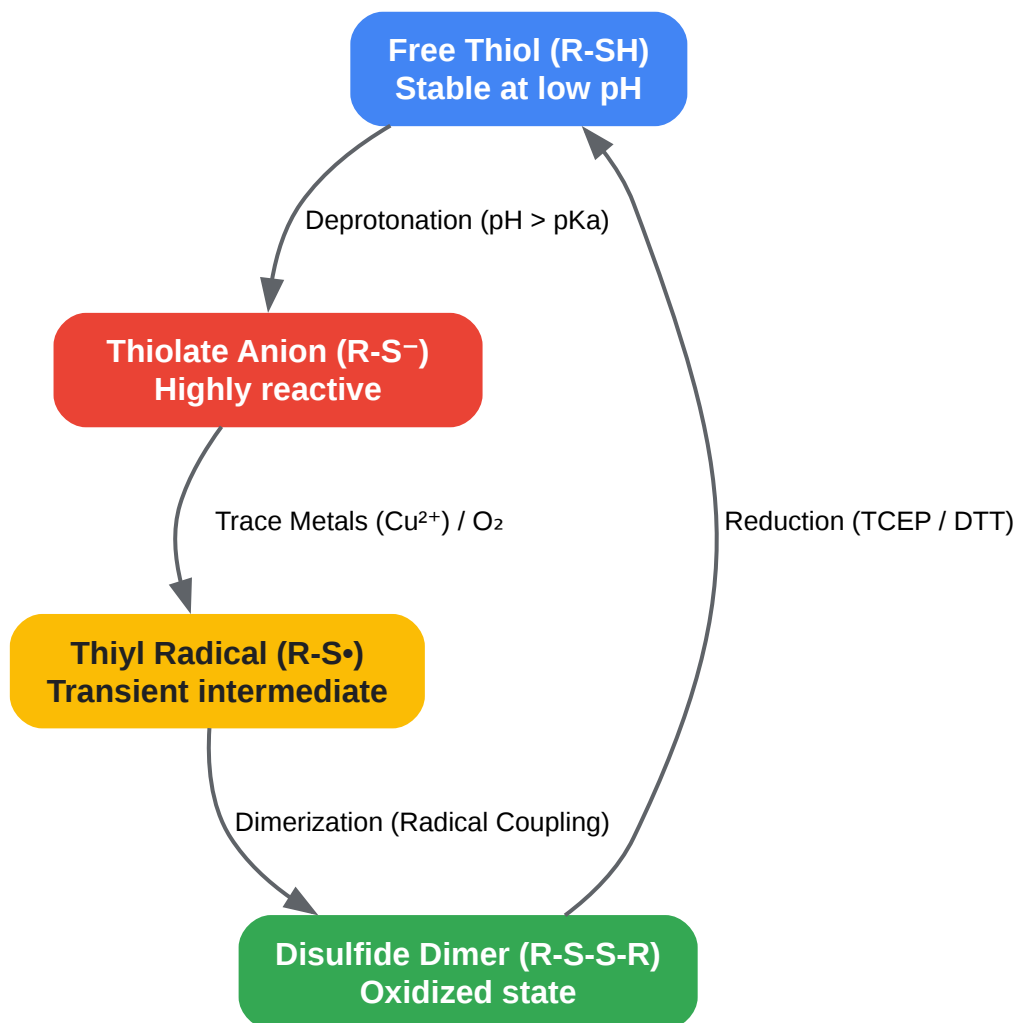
Free Thiol (R-SH)
Stable at low pH

Deprotonation (pH > pKa)

Thiolate Anion (R-S⁻)
Highly reactive

Trace Metals ($Cu^{2+}$) / $O_2$

Thiyl Radical (R-S•)
Transient intermediate

Dimerization (Radical Coupling)

Disulfide Dimer (R-S-S-R)
Oxidized state

Reduction (TCEP / DTT)